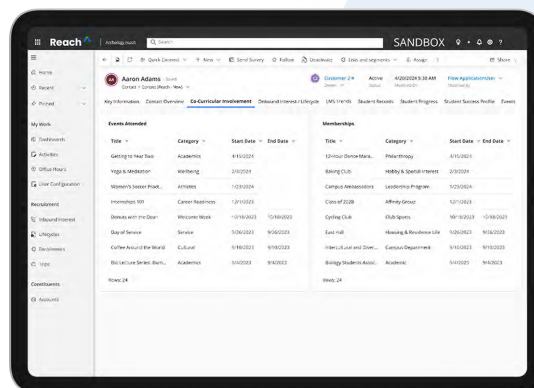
Reach | Anthology reach | Search | SANDBOX

Home
Recent
Pinned

My Work
Dashboards
Activities
Office Hours
User Configuration

Recruitment
Inbound Interest
Lifecycles
Enrollments
Trips

Constituents
Accounts

Quick Create | New | Send Survey | Follow | Deactivate | Lists and segments | Assign | Share

Aaron Adams - Saved
Contact > Contact (Reach View)

Customer 2+ | Active | 4/20/2024 9:30 AM | Flow ApplicationUser
Stage | Status | Modified On | Owned By

Key Information | Contact Overview | Co-Curricular Involvement | Onboard Interest / Lifecycle | LMS Trends | Student Records | Student Progress | Student Success Profile | Events

Events Attended

| Title | Category | Start Date | End Date |
|---|---|---|---|
| Getting to Hear You | Academics | 4/15/2024 | |
| Yoga & Meditation | Wellbeing | 2/8/2024 | |
| Women's Soccer Pract... | Athletes | 1/23/2024 | |
| Internships 101 | Career Readiness | 12/1/2023 | |
| Donuts with the Dean | Welcome Week | 10/18/2023 | 10/18/2023 |
| Day of Service | Service | 9/26/2023 | 9/26/2023 |
| Coffee Around the World | Cultural | 9/18/2023 | 9/18/2023 |
| Bio Lecture Series: Biom... | Academics | 9/4/2023 | 9/4/2023 |

Rows: 24

Memberships

| Title | Category | Start Date | End Date |
|---|---|---|---|
| 12-Hour Dance Mara... | Philanthropy | 4/15/2024 | |
| Baking Club | Hobby & Special Interest | 2/3/2024 | |
| Campus Ambassadors | Leadership Program | 1/23/2024 | |
| Class of 2028 | Affinity Group | 12/1/2023 | |
| Cycling Club | Club Sports | 10/18/2023 | 12/18/2023 |
| East Hall | Housing & Residence Life | 9/26/2023 | 9/26/2023 |
| Intercultural and Diver... | Campus Department | 9/18/2023 | 9/18/2023 |
| Biology Students Associ... | Academic | 9/4/2023 | 9/4/2023 |

Rows: 24